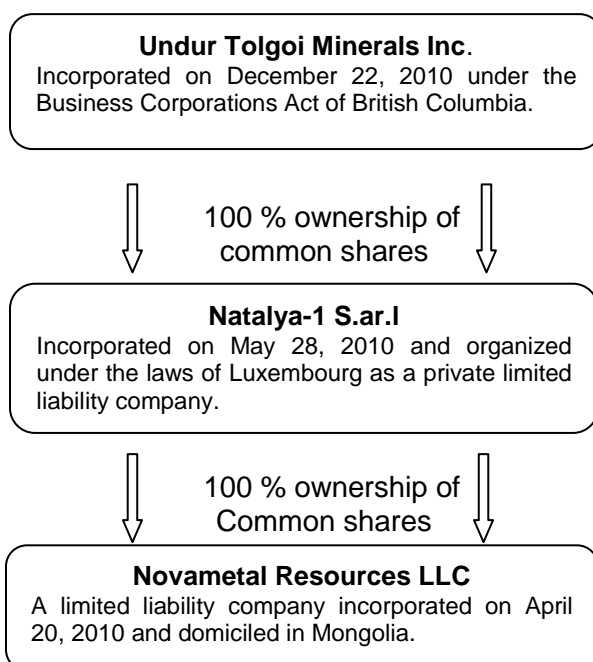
**Undur Tolgoi Minerals Inc.**
Incorporated on December 22, 2010 under the Business Corporations Act of British Columbia.

100 % ownership of common shares

**Natalya-1 S.ar.l**
Incorporated on May 28, 2010 and organized under the laws of Luxembourg as a private limited liability company.

100 % ownership of Common shares

**Novametal Resources LLC**
A limited liability company incorporated on April 20, 2010 and domiciled in Mongolia.